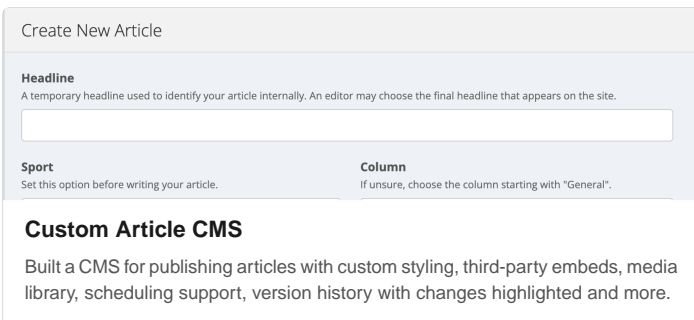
Create New Article

Headline
A temporary headline used to identify your article internally. An editor may choose the final headline that appears on the site.

Sport
Set this option before writing your article.

Column
If unsure, choose the column starting with "General".

Custom Article CMS

Built a CMS for publishing articles with custom styling, third-party embeds, media library, scheduling support, version history with changes highlighted and more.